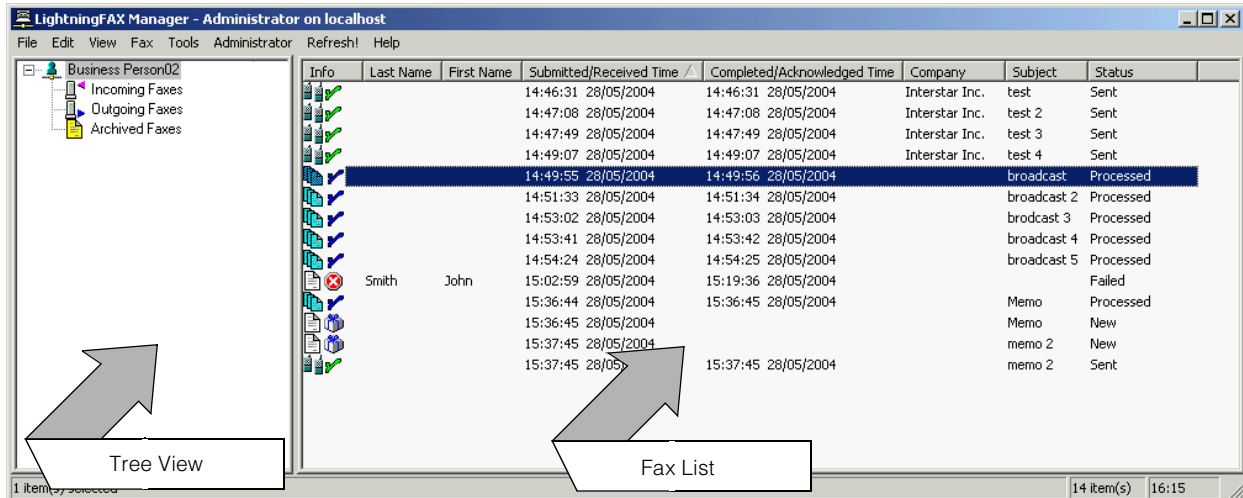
LightningFAX Manager - Administrator on localhost

File Edit View Fax Tools Administrator Refresh! Help

Business Person02
Incoming Faxes
Outgoing Faxes
Archived Faxes

| Info | Last Name | First Name | Submitted/Received Time | Completed/Acknowledged Time | Company | Subject | Status |
|---|---|---|---|---|---|---|---|
| | | | 14:46:31 28/05/2004 | 14:46:31 28/05/2004 | Interstar Inc. | test | Sent |
| | | | 14:47:08 28/05/2004 | 14:47:08 28/05/2004 | Interstar Inc. | test 2 | Sent |
| | | | 14:47:49 28/05/2004 | 14:47:49 28/05/2004 | Interstar Inc. | test 3 | Sent |
| | | | 14:49:07 28/05/2004 | 14:49:07 28/05/2004 | Interstar Inc. | test 4 | Sent |
| | | | 14:49:55 28/05/2004 | 14:49:56 28/05/2004 | | broadcast | Processed |
| | | | 14:51:33 28/05/2004 | 14:51:34 28/05/2004 | | broadcast 2 | Processed |
| | | | 14:53:02 28/05/2004 | 14:53:03 28/05/2004 | | brodcast 3 | Processed |
| | | | 14:53:41 28/05/2004 | 14:53:42 28/05/2004 | | broadcast 4 | Processed |
| | | | 14:54:24 28/05/2004 | 14:54:25 28/05/2004 | | broadcast 5 | Processed |
| | Smith | John | 15:02:59 28/05/2004 | 15:19:36 28/05/2004 | | | Failed |
| | | | 15:36:44 28/05/2004 | 15:36:45 28/05/2004 | | Memo | Processed |
| | | | 15:36:45 28/05/2004 | | | Memo | New |
| | | | 15:37:45 28/05/2004 | | | memo 2 | New |
| | | | 15:37:45 28/05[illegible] | 15:37:45 28/05/2004 | | memo 2 | Sent |

Tree View

Fax List

1 item(s) selected
14 item(s)
16:15